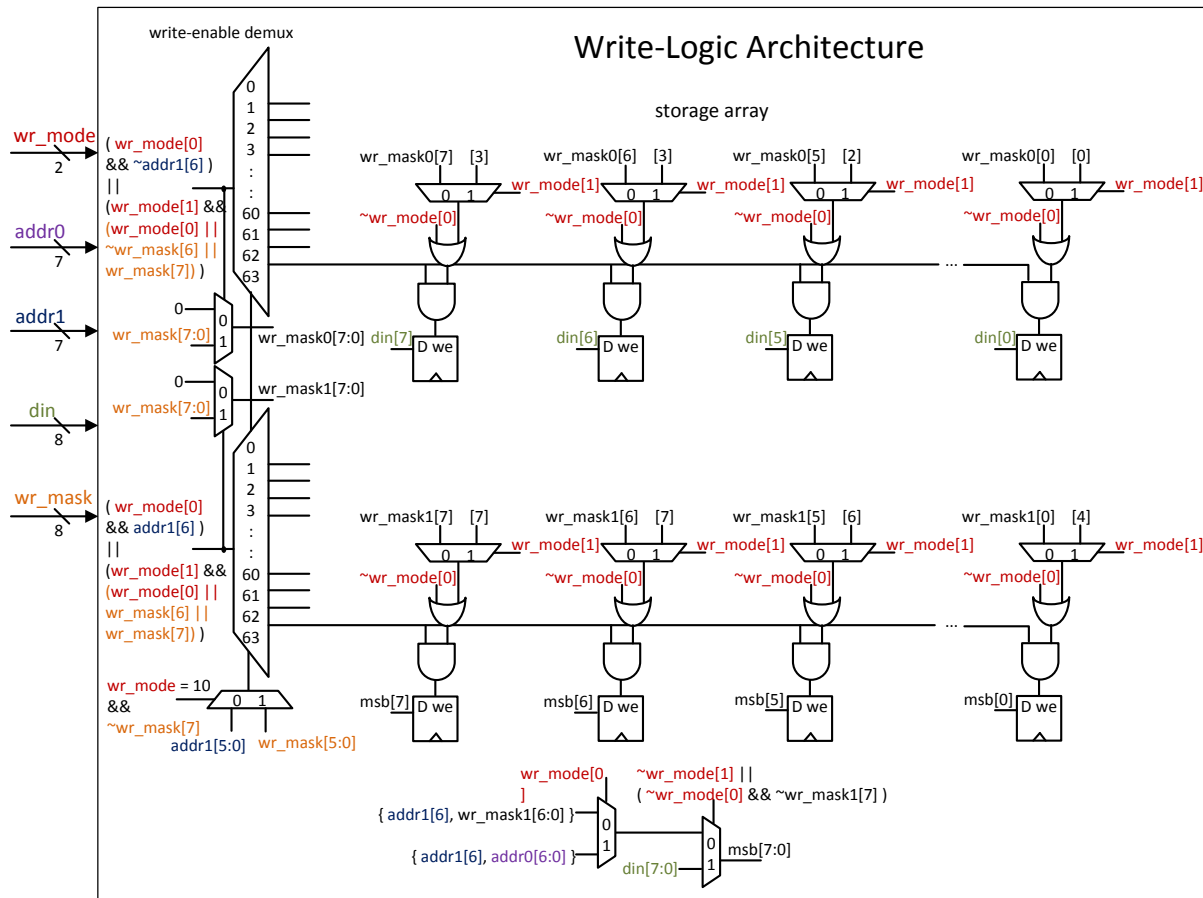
write-enable demux

Write-Logic Architecture

storage array

wr_mode
2

addr0
7

addr1
7

din
8

wr_mask
8

( wr_mode[0] && ~addr1[6] ) || (wr_mode[1] && (wr_mode[0] || ~wr_mask[6] || wr_mask[7]) )

0
1
2
3
:
:
60
61
62
63

0
wr_mask[7:0]
0
1
wr_mask0[7:0]

0
wr_mask[7:0]
0
1
wr_mask1[7:0]

( wr_mode[0] && addr1[6] ) || (wr_mode[1] && (wr_mode[0] || wr_mask[6] || wr_mask[7]) )

0
1
2
3
:
:
60
61
62
63

wr_mode = 10 && ~wr_mask[7]
0 1
addr1[5:0]
wr_mask[5:0]

wr_mask0[7] [3]
0 1
wr_mode[1]
~wr_mode[0]
din[7]
D we

wr_mask0[6] [3]
0 1
wr_mode[1]
~wr_mode[0]
din[6]
D we

wr_mask0[5] [2]
0 1
wr_mode[1]
~wr_mode[0]
din[5]
D we

...

wr_mask0[0] [0]
0 1
wr_mode[1]
~wr_mode[0]
din[0]
D we

wr_mask1[7] [7]
0 1
wr_mode[1]
~wr_mode[0]
msb[7]
D we

wr_mask1[6] [7]
0 1
wr_mode[1]
~wr_mode[0]
msb[6]
D we

wr_mask1[5] [6]
0 1
wr_mode[1]
~wr_mode[0]
msb[5]
D we

...

wr_mask1[0] [4]
0 1
wr_mode[1]
~wr_mode[0]
msb[0]
D we

wr_mode[0]
{ addr1[6], wr_mask1[6:0] }
0
{ addr1[6], addr0[6:0] }
1

~wr_mode[1] || ( ~wr_mode[0] && ~wr_mask1[7] )
0
1
msb[7:0]
din[7:0]